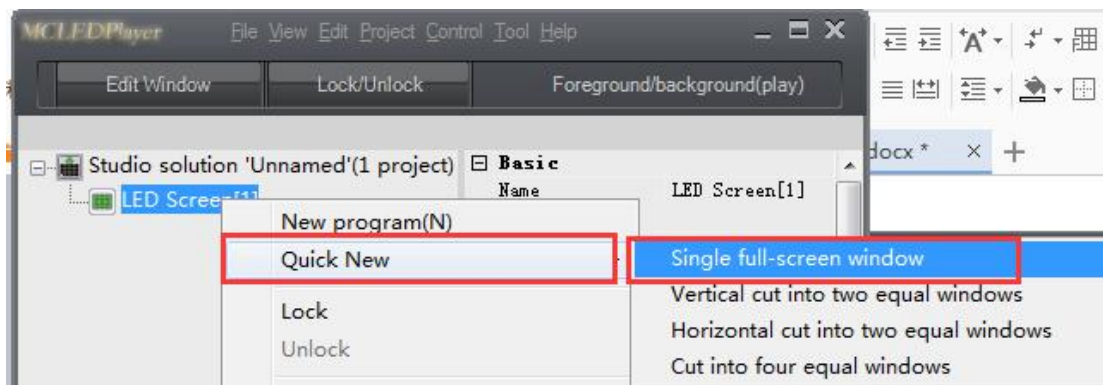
MCLEDPlayer File View Edit Project Control Tool Help

Edit Window Lock/Unlock Foreground/background(play)

docx * × +

Studio solution 'Unnamed'(1 project)
LED Scree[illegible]

⊟ Basic
Name LED Screen[1]

New program(N)
Quick New
Lock
Unlock

Single full-screen window
Vertical cut into two equal windows
Horizontal cut into two equal windows
Cut into four equal windows